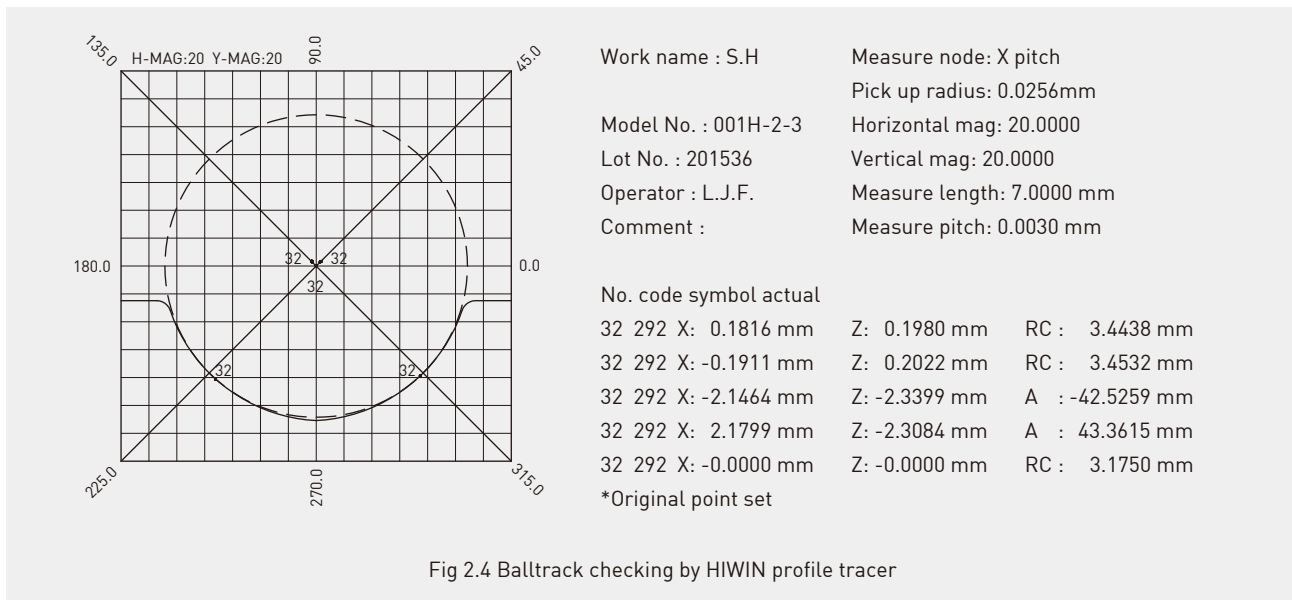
135.0 H-MAG:20 Y-MAG:20 90.0 45.0

180.0 0.0

32 32
32

32 32

225.0 270.0 315.0

Work name : S.H
Model No. : 001H-2-3
Lot No. : 201536
Operator : L.J.F.
Comment :

Measure node: X pitch
Pick up radius: 0.0256mm
Horizontal mag: 20.0000
Vertical mag: 20.0000
Measure length: 7.0000 mm
Measure pitch: 0.0030 mm

No. code symbol actual

| | | | | |
|---|---|---|---|---|
| 32 | 292 | X: 0.1816 mm | Z: 0.1980 mm | RC : 3.4438 mm |
| 32 | 292 | X: -0.1911 mm | Z: 0.2022 mm | RC : 3.4532 mm |
| 32 | 292 | X: -2.1464 mm | Z: -2.3399 mm | A : -42.5259 mm |
| 32 | 292 | X: 2.1799 mm | Z: -2.3084 mm | A : 43.3615 mm |
| 32 | 292 | X: -0.0000 mm | Z: -0.0000 mm | RC : 3.1750 mm |

*Original point set

Fig 2.4 Balltrack checking by HIWIN profile tracer